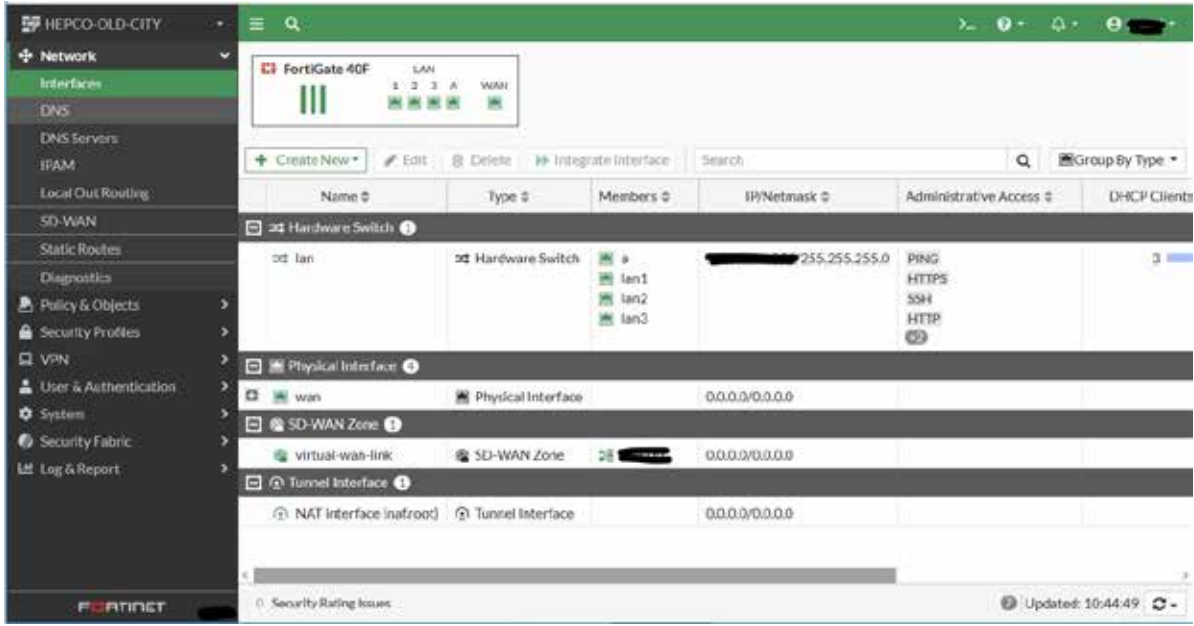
HEPCO-OLD-CITY

Network
Interfaces
DNS
DNS Servers
IPAM
Local Out Routing
SD-WAN
Static Routes
Diagnostics
Policy & Objects
Security Profiles
VPN
User & Authentication
System
Security Fabric
Log & Report

FORTINET

FortiGate 40F
LAN
1 2 3 A
WAN

+ Create New ▾ Edit Delete Integrate Interface Search Group By Type ▾

| Name | Type | Members | IP/Netmask | Administrative Access | DHCP Clients |
|---|---|---|---|---|---|
| Hardware Switch 1 | | | | | |
| lan | Hardware Switch | a<br>lan1<br>lan2<br>lan3 | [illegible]255.255.255.0 | PING<br>HTTPS<br>SSH<br>HTTP<br>+2 | 3 |
| Physical Interface 4 | | | | | |
| wan | Physical Interface | | 0.0.0.0/0.0.0.0 | | |
| SD-WAN Zone 1 | | | | | |
| virtual-wan-link | SD-WAN Zone | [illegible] | 0.0.0.0/0.0.0.0 | | |
| Tunnel Interface 1 | | | | | |
| NAT interface (naf.root) | Tunnel Interface | | 0.0.0.0/0.0.0.0 | | |

0 Security Rating Issues
Updated: 10:44:49